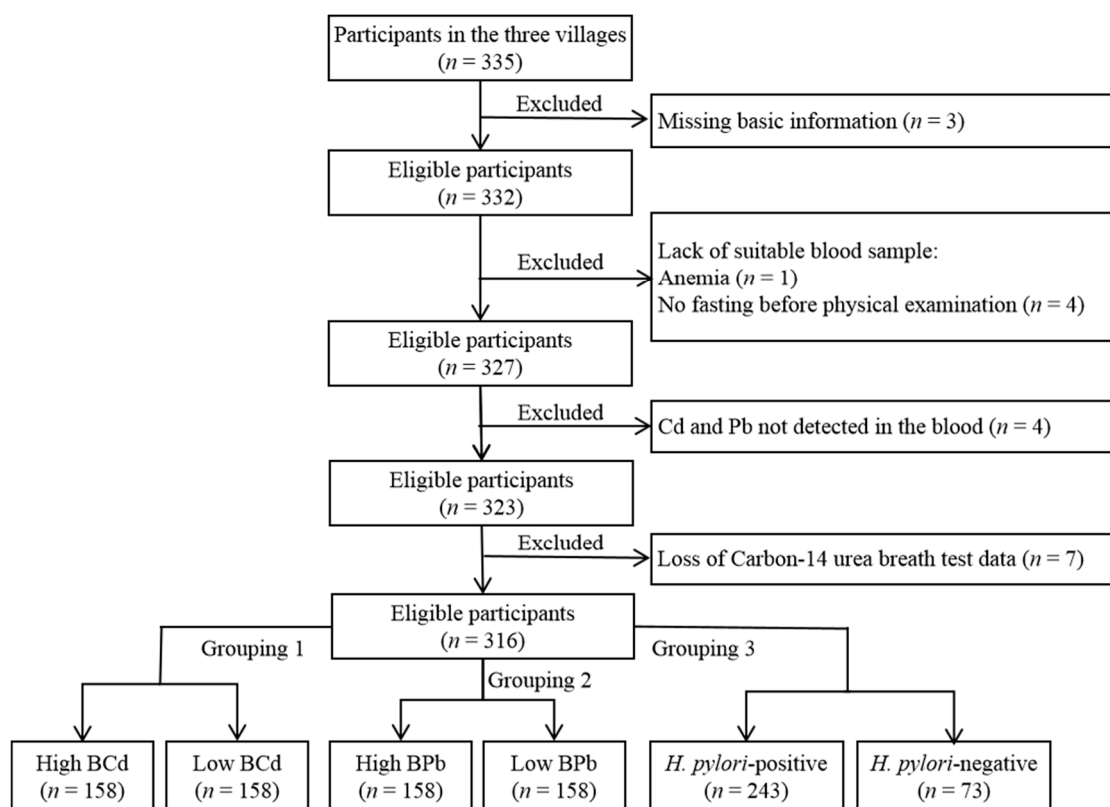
Participants in the three villages
($n = 335$)

Excluded

Missing basic information ($n = 3$)

Eligible participants
($n = 332$)

Excluded

Lack of suitable blood sample:
Anemia ($n = 1$)
No fasting before physical examination ($n = 4$)

Eligible participants
($n = 327$)

Excluded

Cd and Pb not detected in the blood ($n = 4$)

Eligible participants
($n = 323$)

Excluded

Loss of Carbon-14 urea breath test data ($n = 7$)

Eligible participants
($n = 316$)

Grouping 1

Grouping 2

Grouping 3

High BCd
($n = 158$)

Low BCd
($n = 158$)

High BPb
($n = 158$)

Low BPb
($n = 158$)

H. pylori-positive
($n = 243$)

H. pylori-negative
($n = 73$)